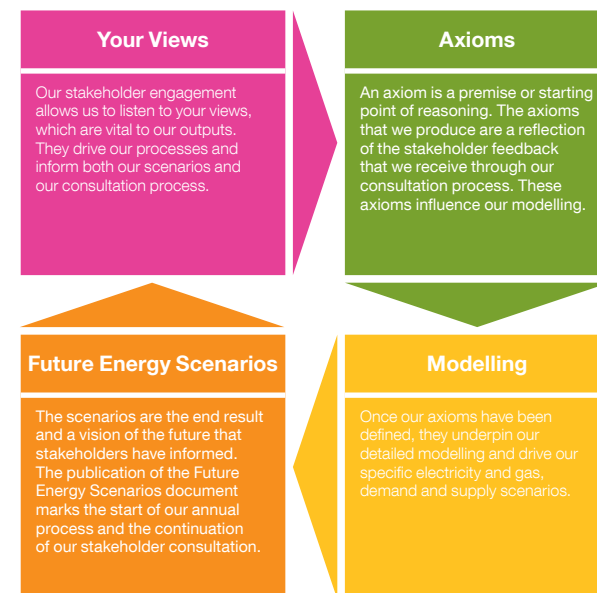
Your Views

Our stakeholder engagement allows us to listen to your views, which are vital to our outputs. They drive our processes and inform both our scenarios and our consultation process.

Axioms

An axiom is a premise or starting point of reasoning. The axioms that we produce are a reflection of the stakeholder feedback that we receive through our consultation process. These axioms influence our modelling.

Future Energy Scenarios

The scenarios are the end result and a vision of the future that stakeholders have informed. The publication of the Future Energy Scenarios document marks the start of our annual process and the continuation of our stakeholder consultation.

Modelling

Once our axioms have been defined, they underpin our detailed modelling and drive our specific electricity and gas, demand and supply scenarios.